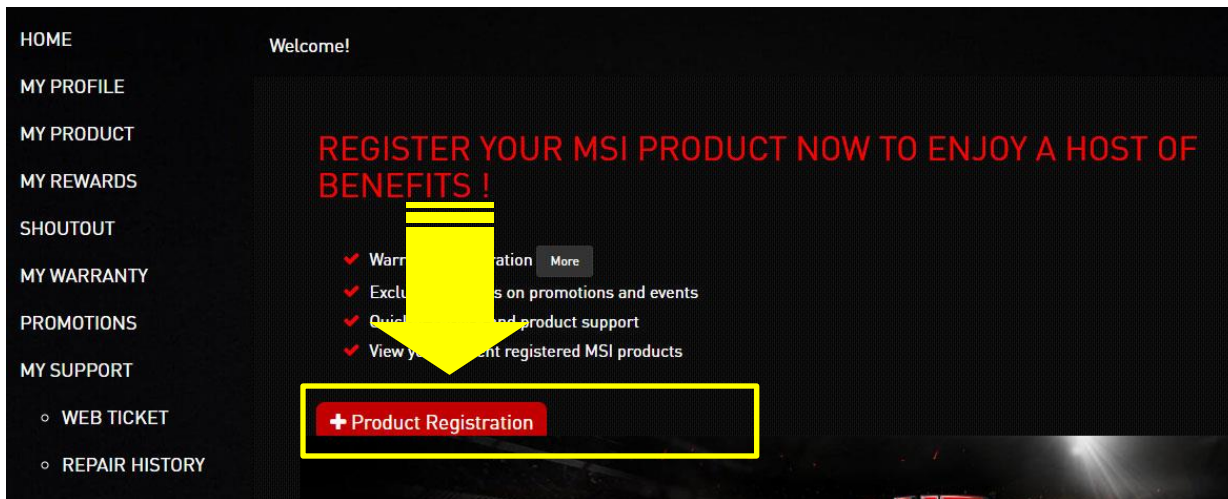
HOME
MY PROFILE
MY PRODUCT
MY REWARDS
SHOUTOUT
MY WARRANTY
PROMOTIONS
MY SUPPORT
WEB TICKET
REPAIR HISTORY

Welcome!

REGISTER YOUR MSI PRODUCT NOW TO ENJOY A HOST OF BENEFITS !

Warr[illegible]ration More
Exclu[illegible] on promotions and events
Quic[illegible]nd product support
View y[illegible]ent registered MSI products

+ Product Registration